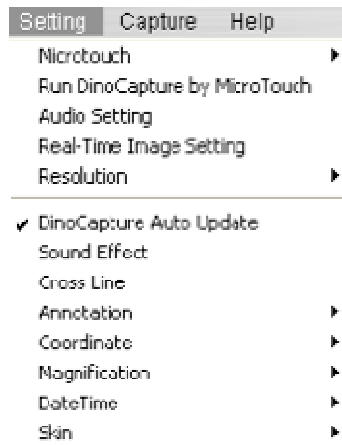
Setting Capture Help
Microtouch
Run DinoCapture by MicroTouch
Audio Setting
Real-Time Image Setting
Resolution
DinoCapture Auto Update
Sound Effect
Cross Line
Annotation
Coordinate
Magnification
DateTime
Skin